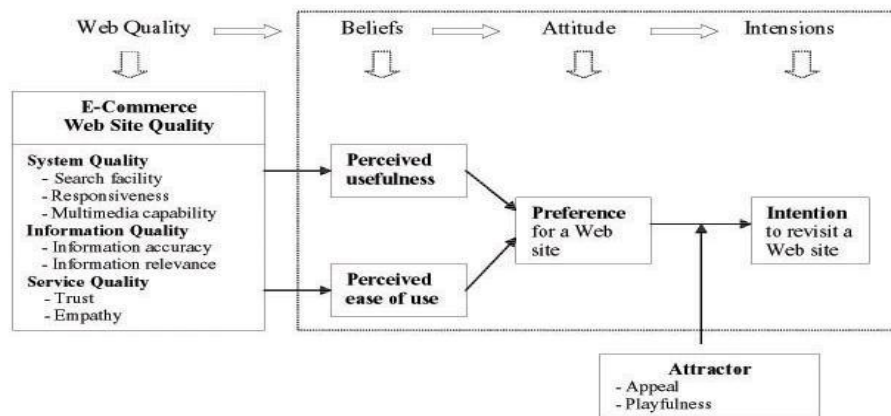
Web Quality

Beliefs

Attitude

Intensions

E-Commerce Web Site Quality

System Quality
- Search facility
- Responsiveness
- Multimedia capability
Information Quality
- Information accuracy
- Information relevance
Service Quality
- Trust
- Empathy

Perceived usefulness

Perceived ease of use

Preference for a Web site

Intention to revisit a Web site

Attractor
- Appeal
- Playfulness